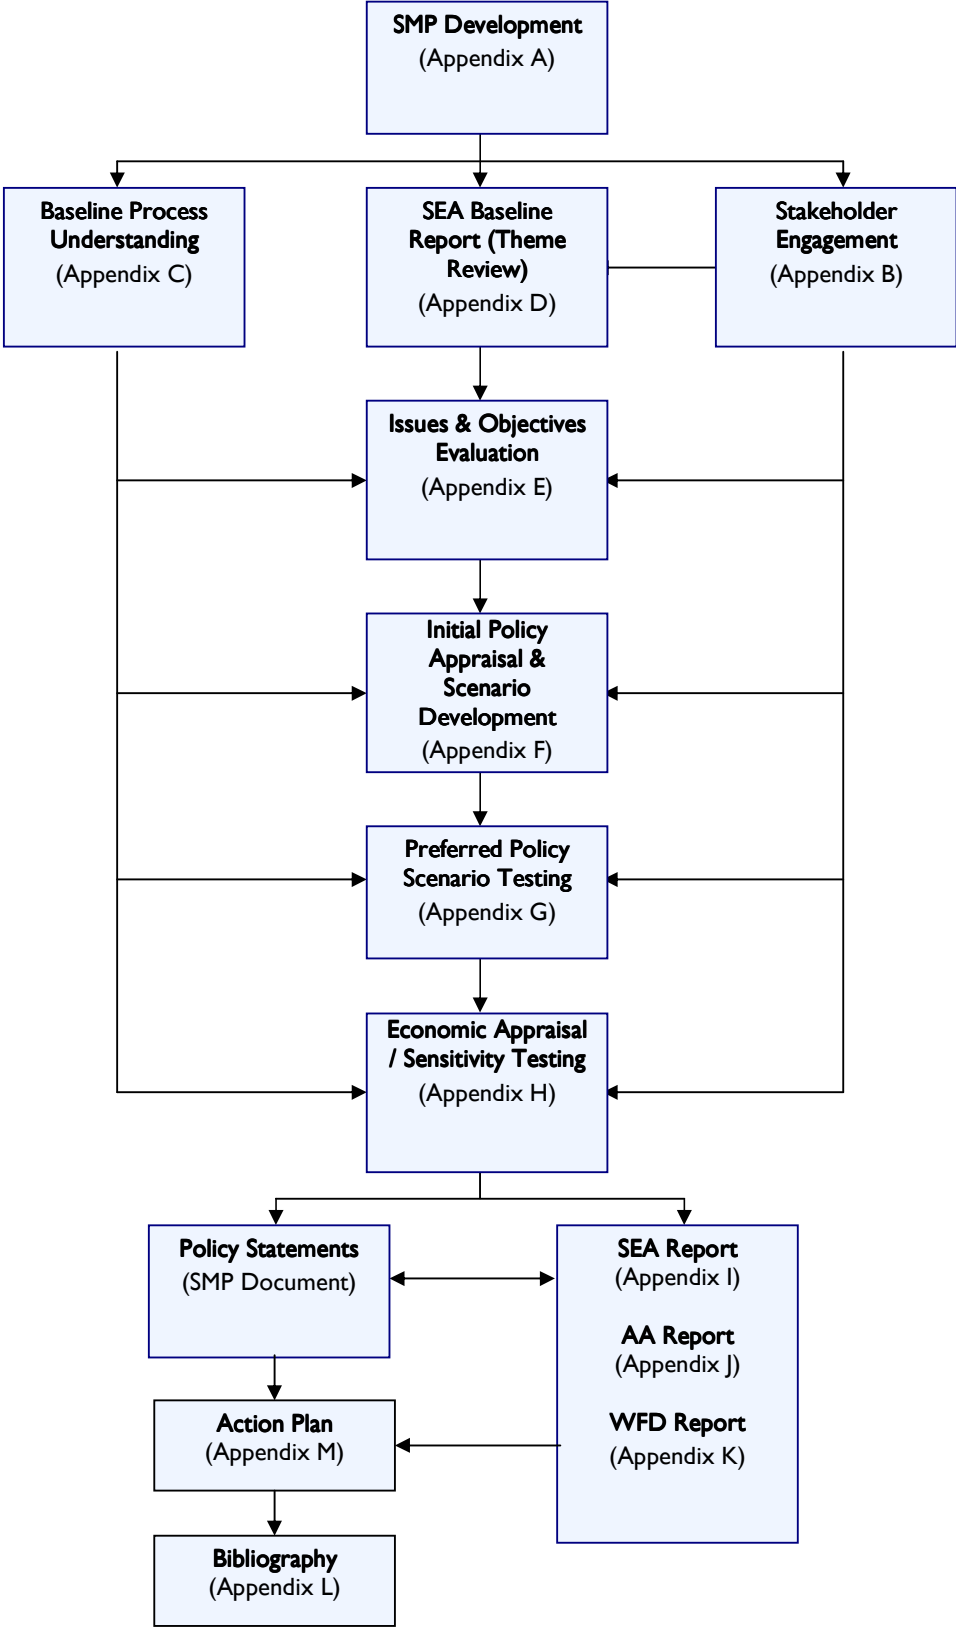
SMP Development
(Appendix A)

Baseline Process Understanding
(Appendix C)

SEA Baseline Report (Theme Review)
(Appendix D)

Stakeholder Engagement
(Appendix B)

Issues & Objectives Evaluation
(Appendix E)

Initial Policy Appraisal & Scenario Development
(Appendix F)

Preferred Policy Scenario Testing
(Appendix G)

Economic Appraisal / Sensitivity Testing
(Appendix H)

Policy Statements
(SMP Document)

SEA Report
(Appendix I)

AA Report
(Appendix J)

WFD Report
(Appendix K)

Action Plan
(Appendix M)

Bibliography
(Appendix L)